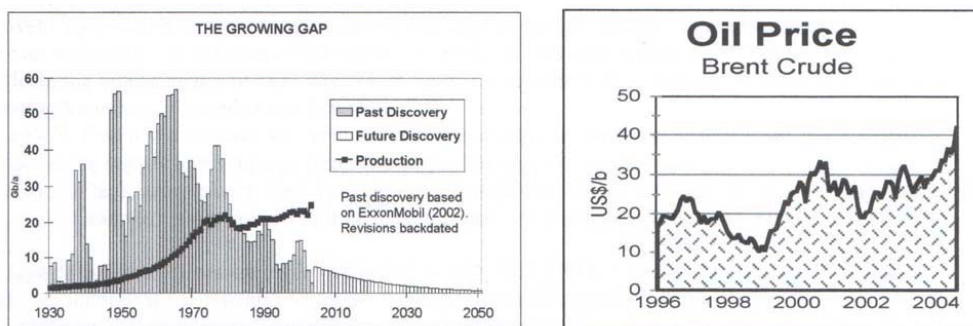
THE GROWING GAP

60
50
40
30
20
10
0

Gb/a

1930 1950 1970 1990 2010 2030 2050

Past Discovery
Future Discovery
Production

Past discovery based on ExxonMobil (2002). Revisions backdated

Oil Price
Brent Crude

50
40
30
20
10
0

US$/b

1996 1998 2000 2002 2004